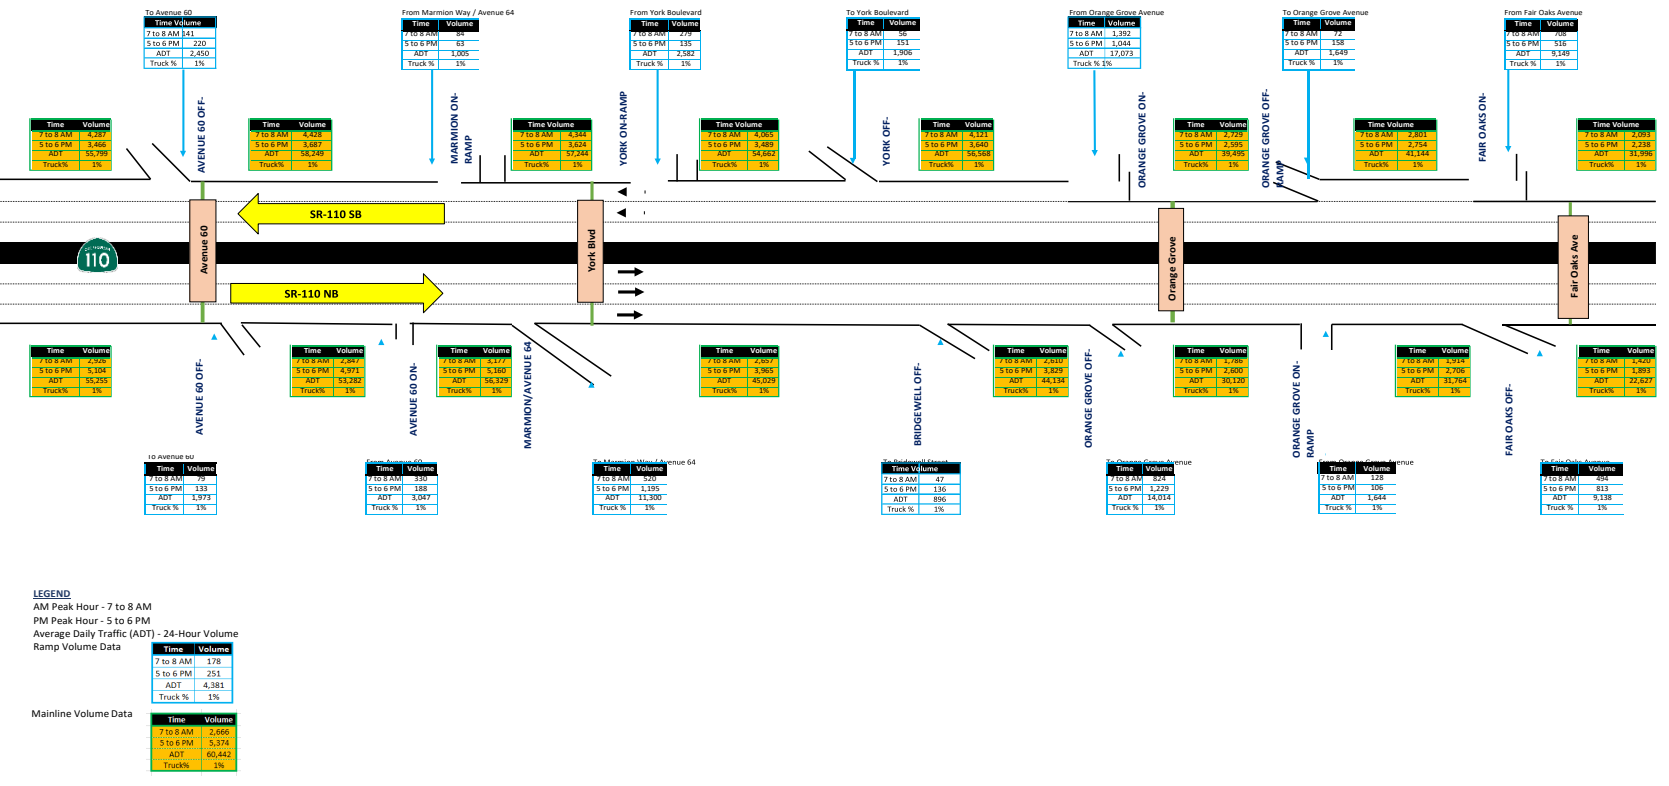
To Avenue 60
| Time | Volume |
|---|---|
| 7 to 8 AM | 141 |
| 5 to 6 PM | 220 |
| ADT | 2,450 |
| Truck % | 1% |

From Marmion Way / Avenue 64
| Time | Volume |
|---|---|
| 7 to 8 AM | 84 |
| 5 to 6 PM | 63 |
| ADT | 1,005 |
| Truck % | 1% |

From York Boulevard
| Time | Volume |
|---|---|
| 7 to 8 AM | 279 |
| 5 to 6 PM | 135 |
| ADT | 2,582 |
| Truck % | 1% |

To York Boulevard
| Time | Volume |
|---|---|
| 7 to 8 AM | 56 |
| 5 to 6 PM | 151 |
| ADT | 1,906 |
| Truck % | 1% |

From Orange Grove Avenue
| Time | Volume |
|---|---|
| 7 to 8 AM | 1,392 |
| 5 to 6 PM | 1,044 |
| ADT | 17,073 |
| Truck % | 1% |

To Orange Grove Avenue
| Time | Volume |
|---|---|
| 7 to 8 AM | 72 |
| 5 to 6 PM | 158 |
| ADT | 1,649 |
| Truck % | 1% |

From Fair Oaks Avenue
| Time | Volume |
|---|---|
| 7 to 8 AM | 708 |
| 5 to 6 PM | 516 |
| ADT | 9,149 |
| Truck % | 1% |

| Time | Volume |
|---|---|
| 7 to 8 AM | 4,287 |
| 5 to 6 PM | 3,466 |
| ADT | 55,799 |
| Truck% | 1% |

AVENUE 60 OFF-

| Time | Volume |
|---|---|
| 7 to 8 AM | 4,428 |
| 5 to 6 PM | 3,687 |
| ADT | 58,249 |
| Truck% | 1% |

MARMION ON-RAMP

| Time | Volume |
|---|---|
| 7 to 8 AM | 4,344 |
| 5 to 6 PM | 3,624 |
| ADT | 57,244 |
| Truck% | 1% |

YORK ON-RAMP

| Time | Volume |
|---|---|
| 7 to 8 AM | 4,065 |
| 5 to 6 PM | 3,489 |
| ADT | 54,662 |
| Truck% | 1% |

YORK OFF-

| Time | Volume |
|---|---|
| 7 to 8 AM | 4,121 |
| 5 to 6 PM | 3,640 |
| ADT | 56,568 |
| Truck% | 1% |

ORANGE GROVE ON-

| Time | Volume |
|---|---|
| 7 to 8 AM | 2,729 |
| 5 to 6 PM | 2,595 |
| ADT | 39,495 |
| Truck% | 1% |

ORANGE GROVE OFF-RAMP

| Time | Volume |
|---|---|
| 7 to 8 AM | 2,801 |
| 5 to 6 PM | 2,754 |
| ADT | 41,144 |
| Truck% | 1% |

FAIR OAKS ON-

| Time | Volume |
|---|---|
| 7 to 8 AM | 2,093 |
| 5 to 6 PM | 2,238 |
| ADT | 31,996 |
| Truck% | 1% |

SR-110 SB
110
Avenue 60
York Blvd
SR-110 NB
Orange Grove
Fair Oaks Ave

| Time | Volume |
|---|---|
| 7 to 8 AM | 2,926 |
| 5 to 6 PM | 5,104 |
| ADT | 55,255 |
| Truck% | 1% |

AVENUE 60 OFF-

| Time | Volume |
|---|---|
| 7 to 8 AM | 2,847 |
| 5 to 6 PM | 4,971 |
| ADT | 53,282 |
| Truck% | 1% |

AVENUE 60 ON-

| Time | Volume |
|---|---|
| 7 to 8 AM | 3,177 |
| 5 to 6 PM | 5,160 |
| ADT | 56,329 |
| Truck% | 1% |

MARMION/AVENUE 64

| Time | Volume |
|---|---|
| 7 to 8 AM | 2,657 |
| 5 to 6 PM | 3,965 |
| ADT | 45,029 |
| Truck% | 1% |

BRIDGEWELL OFF-

| Time | Volume |
|---|---|
| 7 to 8 AM | 2,610 |
| 5 to 6 PM | 3,829 |
| ADT | 44,134 |
| Truck% | 1% |

ORANGE GROVE OFF-

| Time | Volume |
|---|---|
| 7 to 8 AM | 1,786 |
| 5 to 6 PM | 2,600 |
| ADT | 30,120 |
| Truck% | 1% |

ORANGE GROVE ON-RAMP

| Time | Volume |
|---|---|
| 7 to 8 AM | 1,914 |
| 5 to 6 PM | 2,706 |
| ADT | 31,764 |
| Truck% | 1% |

FAIR OAKS OFF-

| Time | Volume |
|---|---|
| 7 to 8 AM | 1,420 |
| 5 to 6 PM | 1,893 |
| ADT | 22,627 |
| Truck% | 1% |

To Avenue 60
| Time | Volume |
|---|---|
| 7 to 8 AM | 79 |
| 5 to 6 PM | 133 |
| ADT | 1,973 |
| Truck % | 1% |

From Avenue 60
| Time | Volume |
|---|---|
| 7 to 8 AM | 330 |
| 5 to 6 PM | 188 |
| ADT | 3,047 |
| Truck % | 1% |

To Marmion Way / Avenue 64
| Time | Volume |
|---|---|
| 7 to 8 AM | 520 |
| 5 to 6 PM | 1,195 |
| ADT | 11,300 |
| Truck % | 1% |

To Bridewell Street
| Time | Volume |
|---|---|
| 7 to 8 AM | 47 |
| 5 to 6 PM | 136 |
| ADT | 896 |
| Truck % | 1% |

To Orange Grove Avenue
| Time | Volume |
|---|---|
| 7 to 8 AM | 824 |
| 5 to 6 PM | 1,229 |
| ADT | 14,014 |
| Truck % | 1% |

From Orange Grove Avenue
| Time | Volume |
|---|---|
| 7 to 8 AM | 128 |
| 5 to 6 PM | 106 |
| ADT | 1,644 |
| Truck % | 1% |

To Fair Oaks Avenue
| Time | Volume |
|---|---|
| 7 to 8 AM | 494 |
| 5 to 6 PM | 813 |
| ADT | 9,138 |
| Truck % | 1% |

LEGEND
AM Peak Hour - 7 to 8 AM
PM Peak Hour - 5 to 6 PM
Average Daily Traffic (ADT) - 24-Hour Volume
Ramp Volume Data
| Time | Volume |
|---|---|
| 7 to 8 AM | 178 |
| 5 to 6 PM | 251 |
| ADT | 4,381 |
| Truck % | 1% |

Mainline Volume Data
| Time | Volume |
|---|---|
| 7 to 8 AM | 2,666 |
| 5 to 6 PM | 5,374 |
| ADT | 60,442 |
| Truck% | 1% |